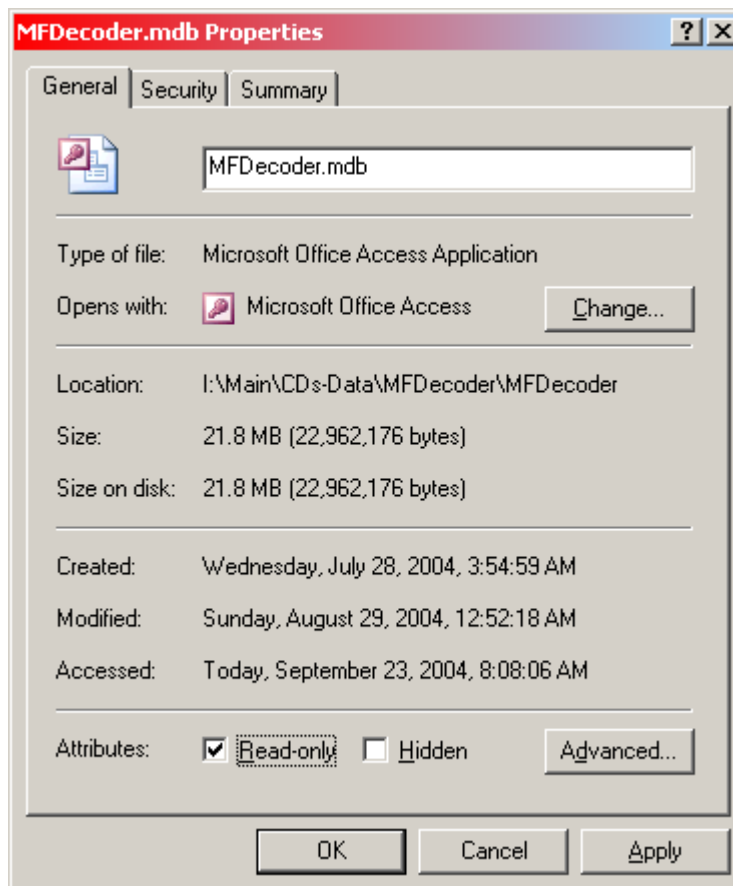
MFDecoder.mdb Properties

?
X

General
Security
Summary

MFDecoder.mdb

Type of file: Microsoft Office Access Application

Opens with: Microsoft Office Access
Change...

Location: I:\Main\CDs-Data\MFDecoder\MFDecoder

Size: 21.8 MB (22,962,176 bytes)

Size on disk: 21.8 MB (22,962,176 bytes)

Created: Wednesday, July 28, 2004, 3:54:59 AM

Modified: Sunday, August 29, 2004, 12:52:18 AM

Accessed: Today, September 23, 2004, 8:08:06 AM

Attributes: Read-only Hidden
Advanced...

OK
Cancel
Apply